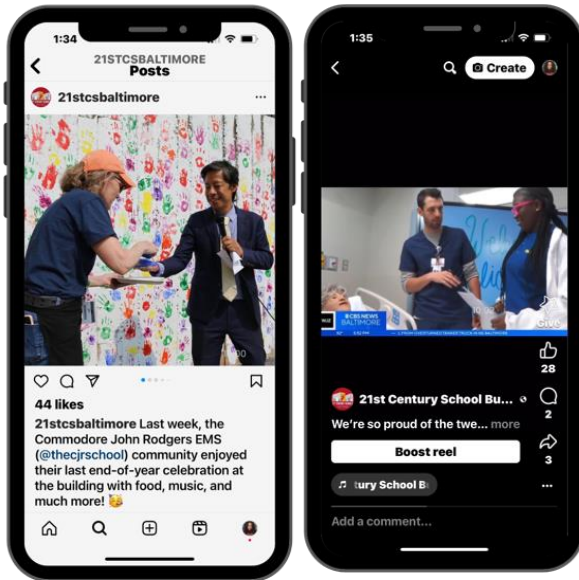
1:34

21STCSBALTIMORE
Posts

21stcsbaltimore

44 likes

21stcsbaltimore Last week, the Commodore John Rodgers EMS (@thecjrschool) community enjoyed their last end-of-year celebration at the building with food, music, and much more! 🥳

1:35

Create

CBS NEWS BALTIMORE

28

2

3

21st Century School Bu...

We're so proud of the twe... more

Boost reel

tury School Bu

Add a comment...